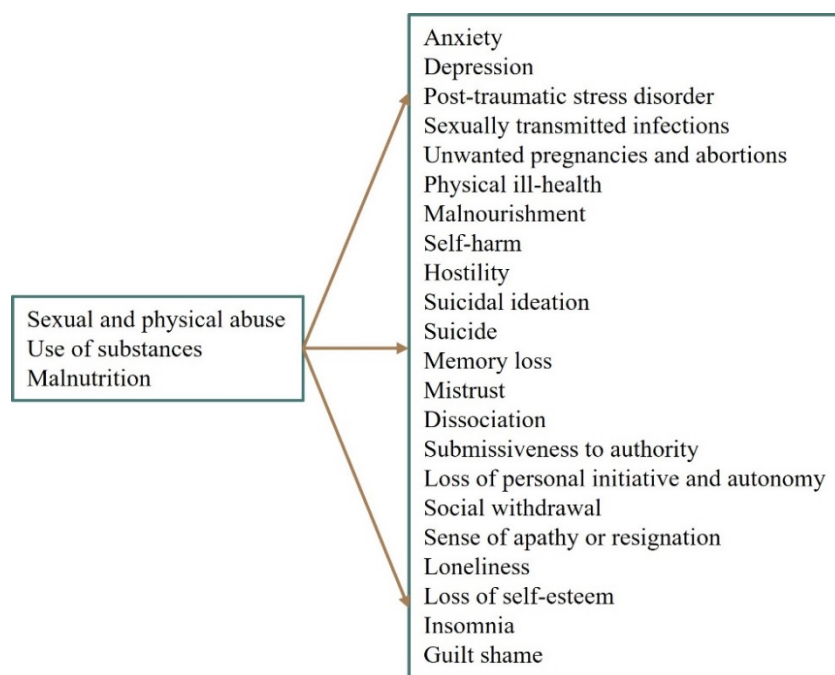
Sexual and physical abuse
Use of substances
Malnutrition

Anxiety
Depression
Post-traumatic stress disorder
Sexually transmitted infections
Unwanted pregnancies and abortions
Physical ill-health
Malnourishment
Self-harm
Hostility
Suicidal ideation
Suicide
Memory loss
Mistrust
Dissociation
Submissiveness to authority
Loss of personal initiative and autonomy
Social withdrawal
Sense of apathy or resignation
Loneliness
Loss of self-esteem
Insomnia
Guilt shame